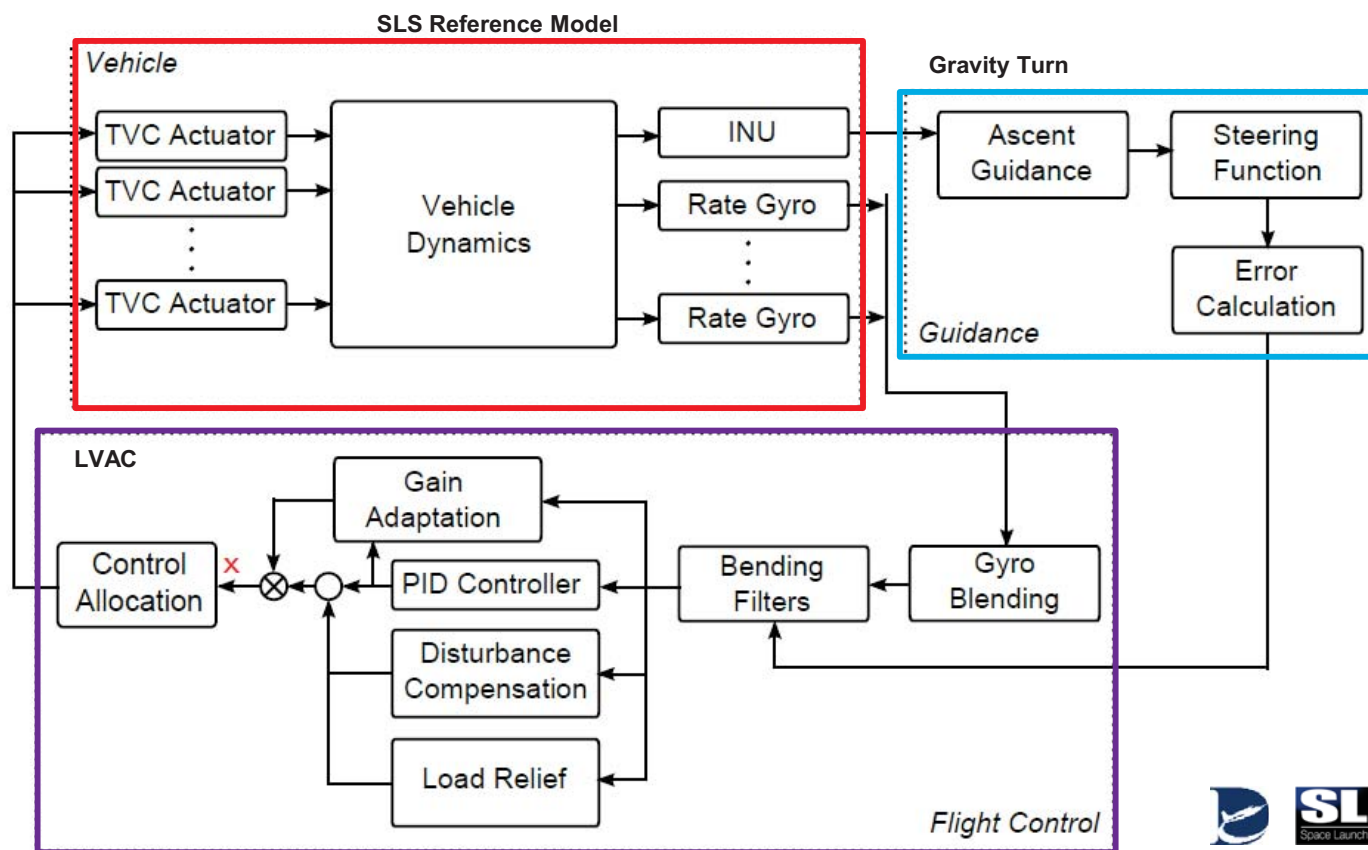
SLS Reference Model

Vehicle

TVC Actuator

TVC Actuator

TVC Actuator

Vehicle Dynamics

INU

Rate Gyro

Rate Gyro

Gravity Turn

Ascent Guidance

Steering Function

Error Calculation

Guidance

LVAC

Gain Adaptation

Control Allocation

x

PID Controller

Bending Filters

Gyro Blending

Disturbance Compensation

Load Relief

Flight Control

SL

Space Launch